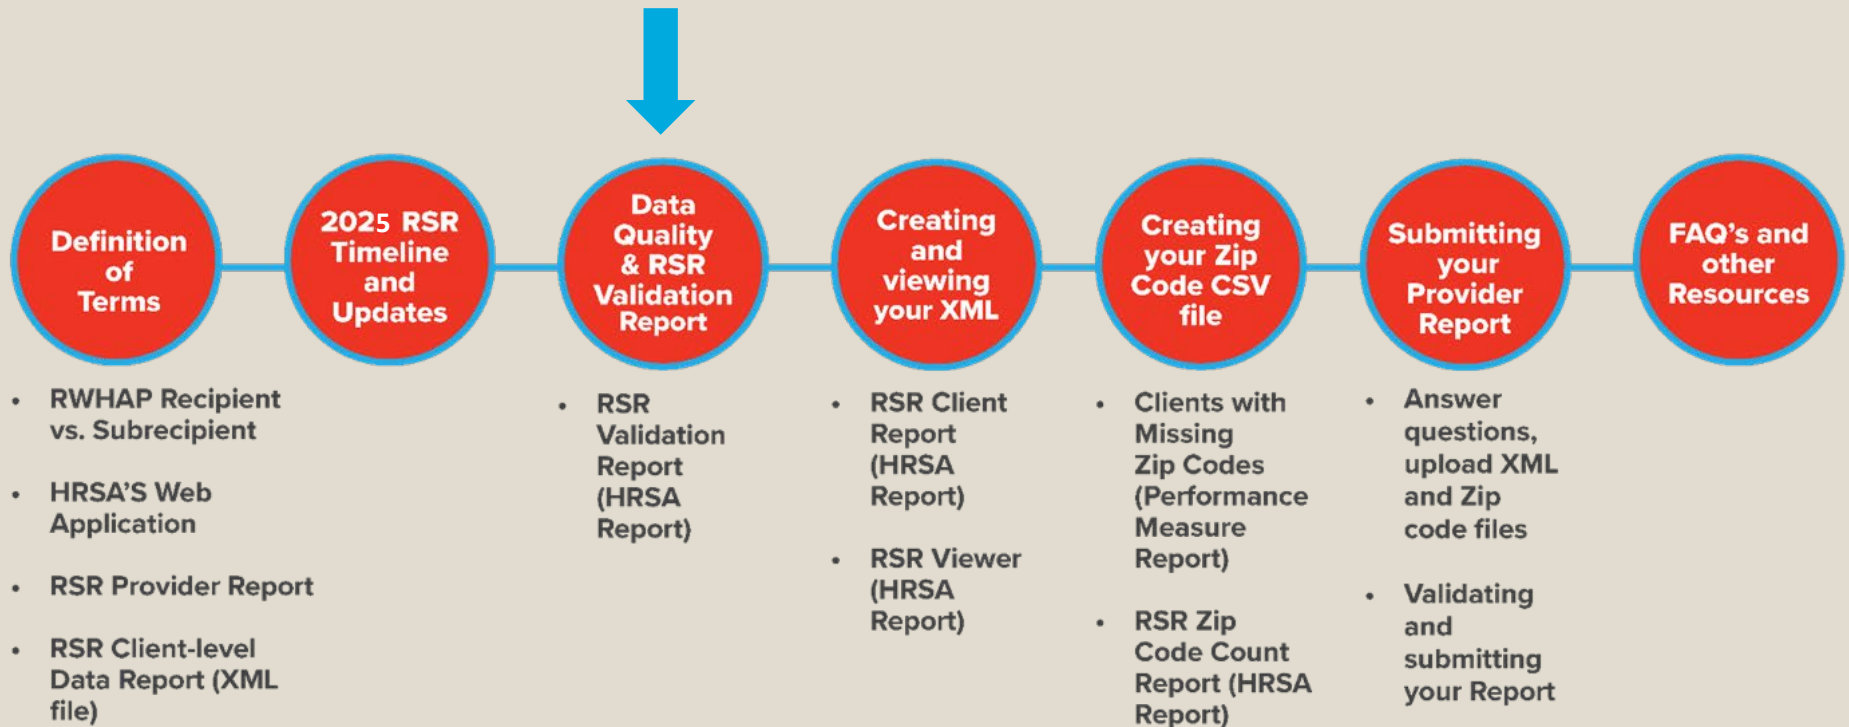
Definition of Terms

2025 RSR Timeline and Updates

Data Quality & RSR Validation Report

Creating and viewing your XML

Creating your Zip Code CSV file

Submitting your Provider Report

FAQ's and other Resources

- RWHAP Recipient vs. Subrecipient
- HRSA'S Web Application
- RSR Provider Report
- RSR Client-level Data Report (XML file)

- RSR Validation Report (HRSA Report)

- RSR Client Report (HRSA Report)
- RSR Viewer (HRSA Report)

- Clients with Missing Zip Codes (Performance Measure Report)
- RSR Zip Code Count Report (HRSA Report)

- Answer questions, upload XML and Zip code files
- Validating and submitting your Report